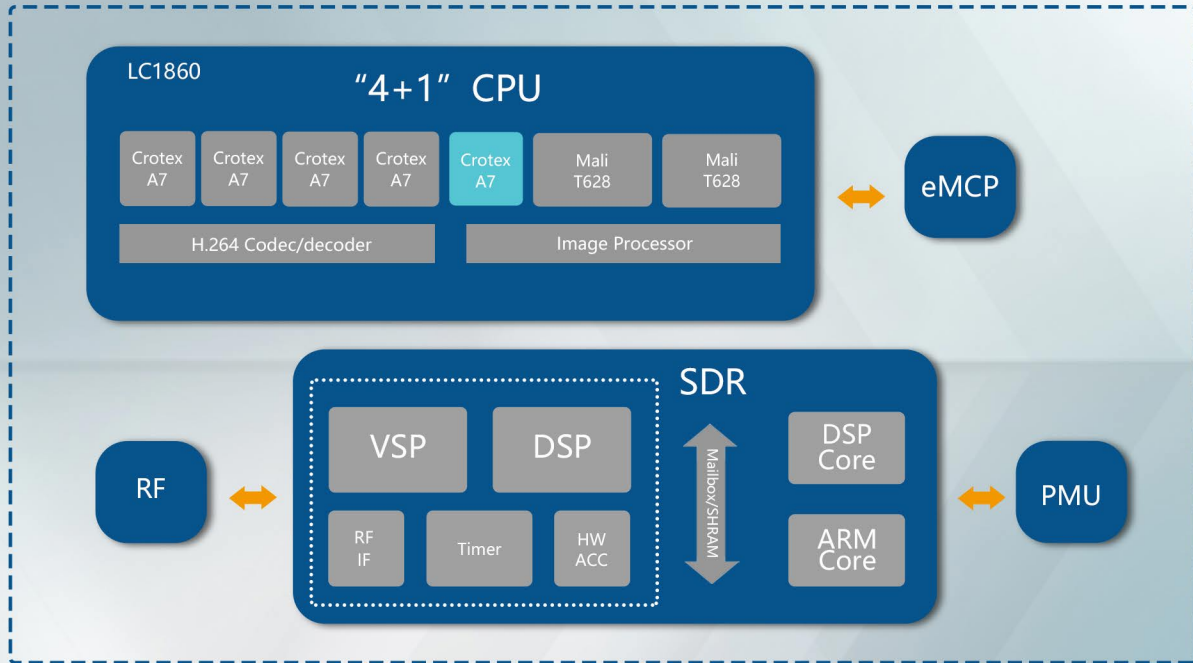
LC1860

“4+1” CPU

Crotex A7

Crotex A7

Crotex A7

Crotex A7

Crotex A7

Mali T628

Mali T628

H.264 Codec/decoder

Image Processor

eMCP

SDR

VSP

DSP

RF IF

Timer

HW ACC

Mailbox/SHRAM

DSP Core

ARM Core

RF

PMU